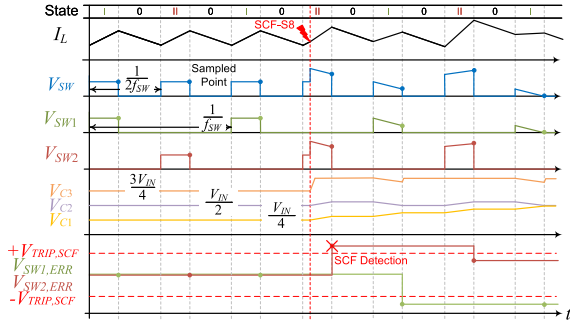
State I 0 II 0 I 0 II 0 I 0 II 0 I

$I_L$

SCF-S8

$V_{SW}$

$\frac{1}{2f_{SW}}$

Sampled Point

$V_{SW1}$

$\frac{1}{f_{SW}}$

$V_{SW2}$

$V_{C3}$
$V_{C2}$
$V_{C1}$

$\frac{3V_{IN}}{4}$

$\frac{V_{IN}}{2}$

$\frac{V_{IN}}{4}$

$+V_{TRIP,SCF}$
$V_{SW1,ERR}$
$V_{SW2,ERR}$
$-V_{TRIP,SCF}$

SCF Detection

$t$